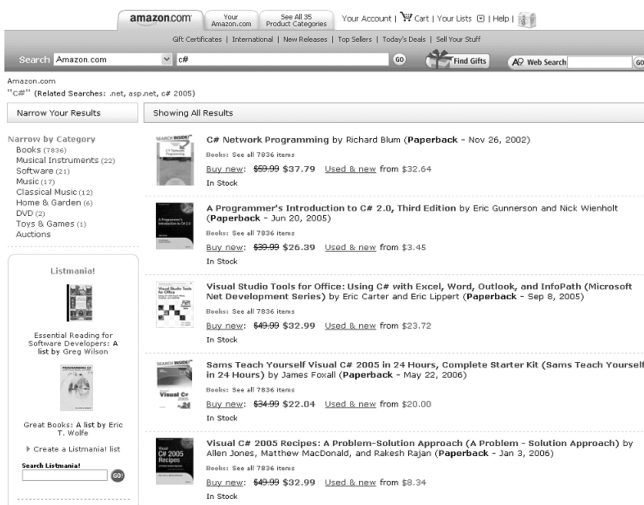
amazon.com | Your Amazon.com | See All 35 Product Categories | Your Account | Cart | Your Lists | Help |

Gift Certificates | International | New Releases | Top Sellers | Today's Deals | Sell Your Stuff

Search Amazon.com c# GO Find Gifts A9 Web Search GO

Amazon.com
"C#" (Related Searches: .net, asp.net, c# 2005)

Narrow Your Results

Showing All Results

Narrow by Category
Books (7836)
Musical Instruments (22)
Software (21)
Music (17)
Classical Music (12)
Home & Garden (6)
DVD (2)
Toys & Games (1)
Auctions

Listmania!

Essential Reading for Software Developers: A list by Greg Wilson

Great Books: A list by Eric T. Wolfe

Create a Listmania! list

Search Listmania!
GO!

C# Network Programming by Richard Blum (Paperback - Nov 26, 2002)
Books: See all 7836 items
Buy new: ~~$59.99~~ $37.79 Used & new from $32.64
In Stock

A Programmer's Introduction to C# 2.0, Third Edition by Eric Gunnerson and Nick Wienholt (Paperback - Jun 20, 2005)
Books: See all 7836 items
Buy new: ~~$39.99~~ $26.39 Used & new from $3.45
In Stock

Visual Studio Tools for Office: Using C# with Excel, Word, Outlook, and InfoPath (Microsoft Net Development Series) by Eric Carter and Eric Lippert (Paperback - Sep 8, 2005)
Books: See all 7836 items
Buy new: ~~$49.99~~ $32.99 Used & new from $23.72
In Stock

Sams Teach Yourself Visual C# 2005 in 24 Hours, Complete Starter Kit (Sams Teach Yourself in 24 Hours) by James Foxall (Paperback - May 22, 2006)
Books: See all 7836 items
Buy new: ~~$34.99~~ $22.04 Used & new from $20.00
In Stock

Visual C# 2005 Recipes: A Problem-Solution Approach (A Problem - Solution Approach) by Allen Jones, Matthew MacDonald, and Rakesh Rajan (Paperback - Jan 3, 2006)
Books: See all 7836 items
Buy new: ~~$49.99~~ $32.99 Used & new from $8.34
In Stock